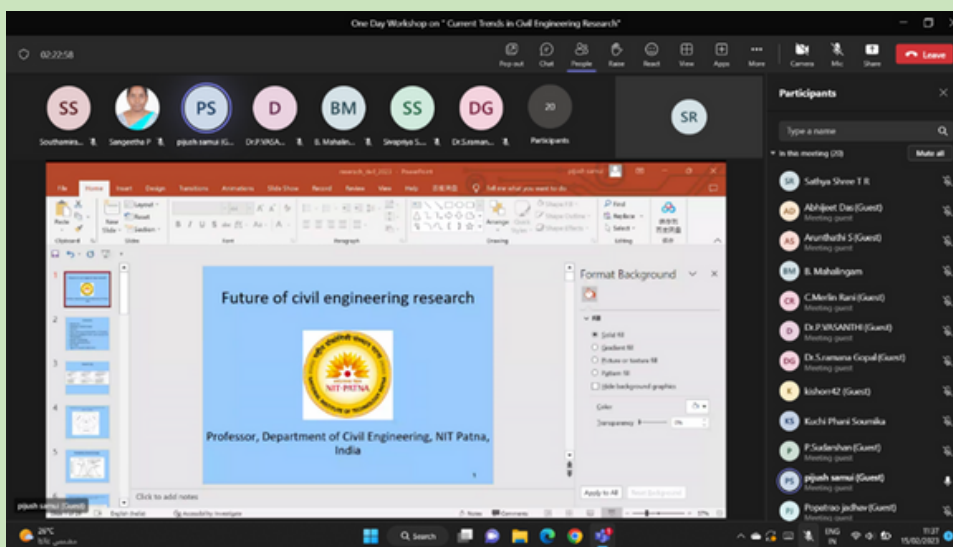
One Day Workshop on " Current Trends in Civil Engineering Research"

02:22:58

Pop out Chat People Raise React View Apps More Camera Mic Share Leave

SS Southamira...
Sangeetha P
PS pijush samui (G...
D Dr.P.VASA...
BM B. Mahalin...
SS Sivapriya S...
DG Dr.S.raman...
20 Participants

SR

Participants

Type a name

In this meeting (20) Mute all

SR Sathya Shree T R
AD Abhijeet Das (Guest) Meeting guest
AS Arunthathi S (Guest) Meeting guest
BM B. Mahalingam
CR C.Merlin Rani (Guest) Meeting guest
D Dr.P.VASANTHI (Guest) Meeting guest
DG Dr.S.ramana Gopal (Guest) Meeting guest
K kishore42 (Guest)
KS Kuchi Phani Soumika
P P.Sudarshan (Guest) Meeting guest
PS pijush samui (Guest) Meeting guest
PJ Popatrao jadhav (Guest) Meeting guest

research_tie2_2023 - PowerPoint pijush samui

File Home Insert Design Transitions Animations Slide Show Record Review View Help Tell me what you want to do

Paste Clipboard New Slide Layout Reset Section Slides Font Paragraph Drawing Arrange Quick Styles Shape Fill Shape Outline Shape Effects Find Replace Select Editing

Future of civil engineering research

NIT PATNA

Professor, Department of Civil Engineering, NIT Patna, India

Format Background

Fill
Solid fill
Gradient fill
Picture or texture fill
Pattern fill
Hide background graphics
Color
Transparency 0%

Apply to All Reset Background

Click to add notes

pijush samui (Guest)

English (India) Accessibility: Investigate Notes Comments

29°C

Search

ENG IN 11:27 15/02/2023